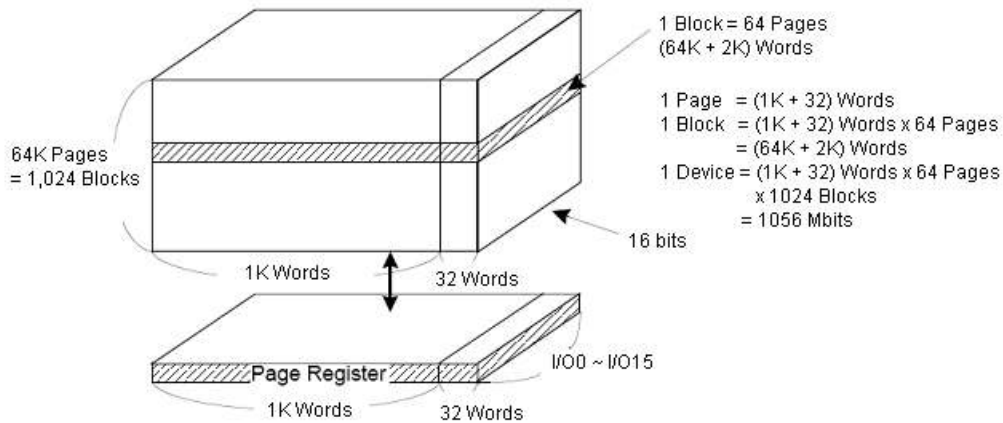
1 Block = 64 Pages
(64K + 2K) Words

1 Page = (1K + 32) Words
1 Block = (1K + 32) Words x 64 Pages
= (64K + 2K) Words
1 Device = (1K + 32) Words x 64 Pages
x 1024 Blocks
= 1056 Mbits

64K Pages
= 1,024 Blocks

16 bits

1K Words

32 Words

Page Register

I/O0 ~ I/O15

1K Words

32 Words